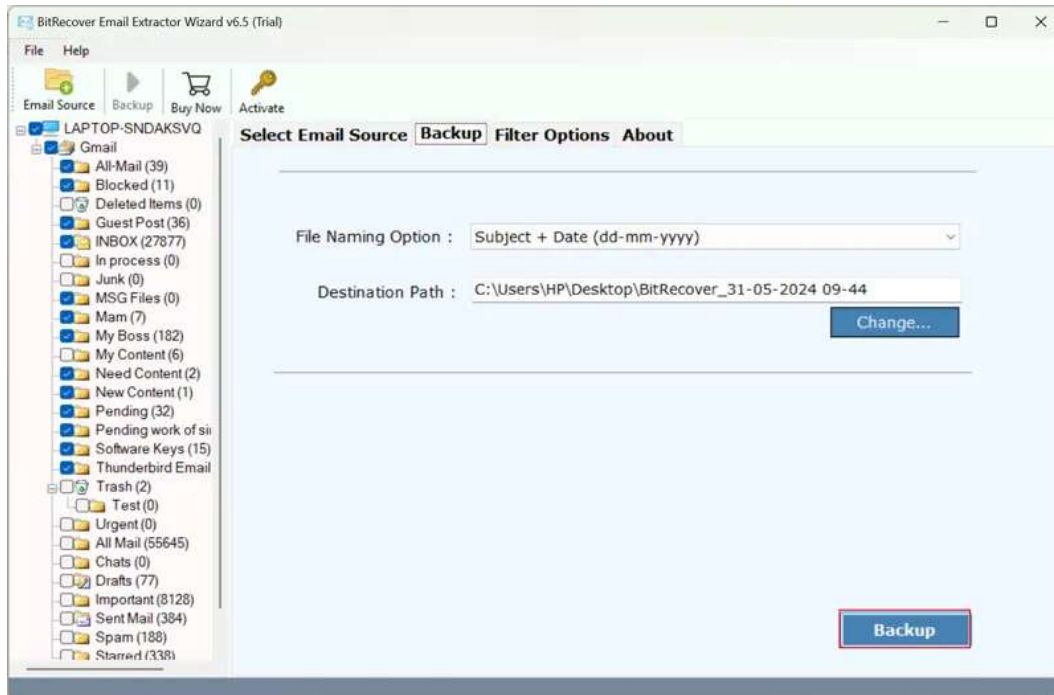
BitRecover Email Extractor Wizard v6.5 (Trial)

File Help

Email Source Backup Buy Now Activate

LAPTOP-SNDAKSVQ
Gmail
All-Mail (39)
Blocked (11)
Deleted Items (0)
Guest Post (36)
INBOX (27877)
In process (0)
Junk (0)
MSG Files (0)
Mam (7)
My Boss (182)
My Content (6)
Need Content (2)
New Content (1)
Pending (32)
Pending work of si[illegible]
Software Keys (15)
Thunderbird Email
Trash (2)
Test (0)
Urgent (0)
All Mail (55645)
Chats (0)
Drafts (77)
Important (8128)
Sent Mail (384)
Spam (188)
Starred (338)

Select Email Source Backup Filter Options About

File Naming Option : Subject + Date (dd-mm-yyyy)

Destination Path : C:\Users\HP\Desktop\BitRecover_31-05-2024 09-44

Change...

Backup